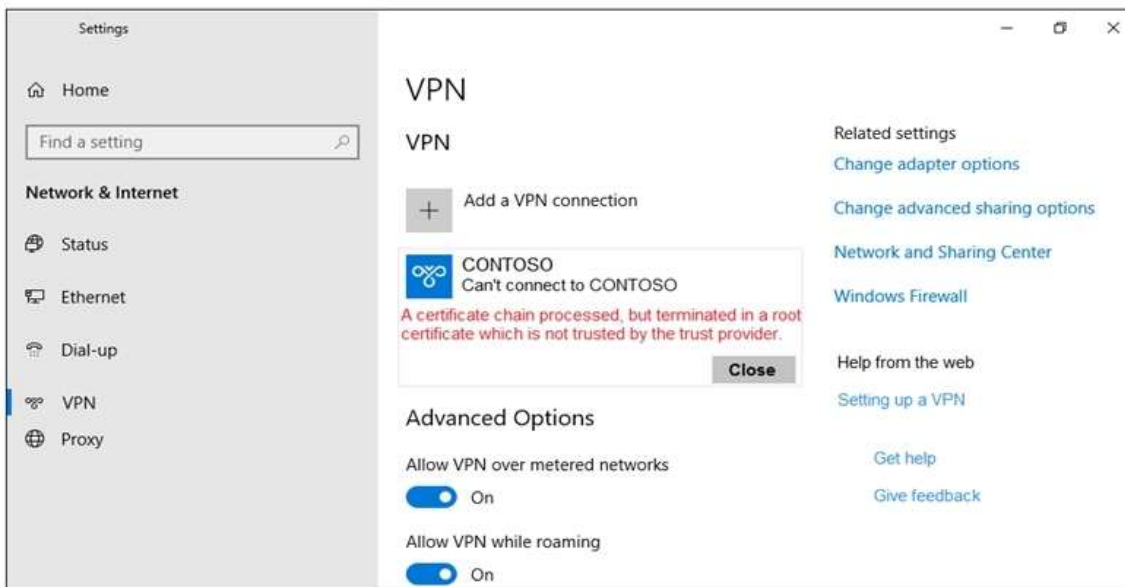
Settings

Home

Find a setting

Network & Internet

Status

Ethernet

Dial-up

VPN

Proxy

VPN

VPN

Add a VPN connection

CONTOSO
Can't connect to CONTOSO

A certificate chain processed, but terminated in a root certificate which is not trusted by the trust provider.

Close

Advanced Options

Allow VPN over metered networks

On

Allow VPN while roaming

On

Related settings

Change adapter options

Change advanced sharing options

Network and Sharing Center

Windows Firewall

Help from the web

Setting up a VPN

Get help

Give feedback